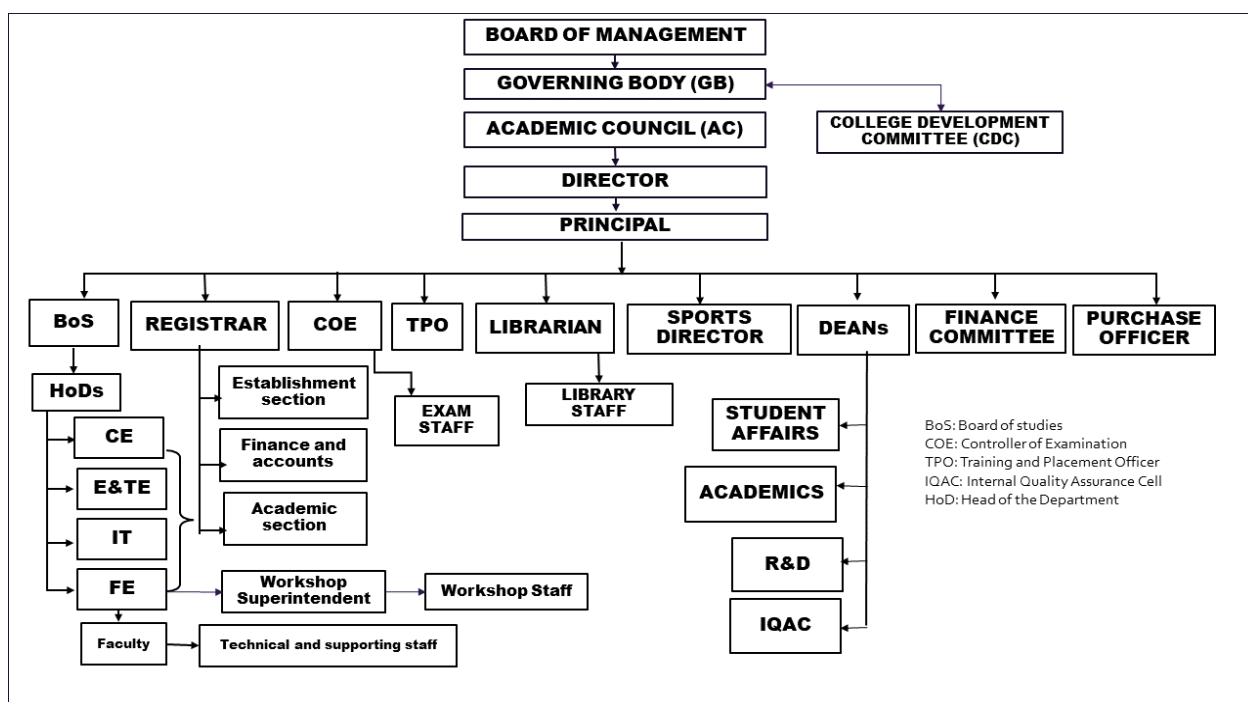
BOARD OF MANAGEMENT

GOVERNING BODY (GB)

COLLEGE DEVELOPMENT COMMITTEE (CDC)

ACADEMIC COUNCIL (AC)

DIRECTOR

PRINCIPAL

BoS

REGISTRAR

COE

TPO

LIBRARIAN

SPORTS DIRECTOR

DEANs

FINANCE COMMITTEE

PURCHASE OFFICER

HoDs

Establishment section

EXAM STAFF

LIBRARY STAFF

STUDENT AFFAIRS

CE

Finance and accounts

E&TE

ACADEMICS

Academic section

IT

R&D

FE

Workshop Superintendent

Workshop Staff

IQAC

Faculty

Technical and supporting staff

BoS: Board of studies
COE: Controller of Examination
TPO: Training and Placement Officer
IQAC: Internal Quality Assurance Cell
HoD: Head of the Department